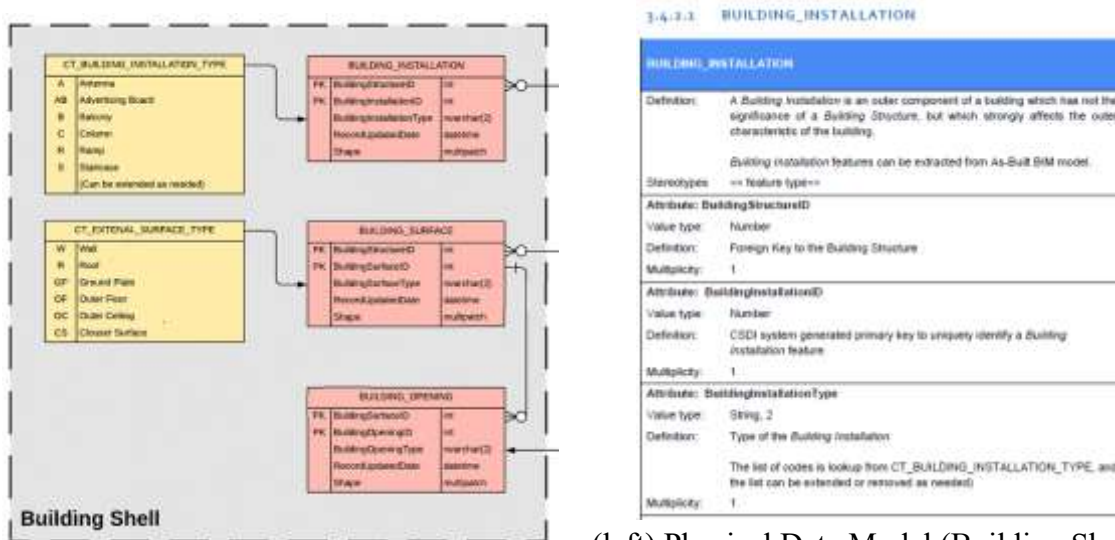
CT_BUILDING_INSTALLATION_TYPE

| | |
|---|---|
| A | Antenna |
| AB | Advertising Board |
| B | Balcony |
| C | Column |
| R | Ramp |
| S | Staircase |
| | (Can be extended as needed) |

BUILDING_INSTALLATION

| | | |
|---|---|---|
| FK | BuildingStructureID | int |
| PK | BuildingInstallationID | int |
| | BuildingInstallationType | nvarchar(2) |
| | RecordUpdatedDate | datetime |
| | Shape | multipatch |

CT_EXTENAL_SURFACE_TYPE

| | |
|---|---|
| W | Wall |
| R | Roof |
| GP | Ground Plate |
| OF | Outer Floor |
| OC | Outer Ceiling |
| CS | Closure Surface |

BUILDING_SURFACE

| | | |
|---|---|---|
| FK | BuildingStructureID | int |
| PK | BuildingSurfaceID | int |
| | BuildingSurfaceType | nvarchar(2) |
| | RecordUpdatedDate | datetime |
| | Shape | multipatch |

BUILDING_OPENING

| | | |
|---|---|---|
| FK | BuildingSurfaceID | int |
| PK | BuildingOpeningID | int |
| | BuildingOpeningType | nvarchar(2) |
| | RecordUpdatedDate | datetime |
| | Shape | multipatch |

Building Shell

3.4.2.1 BUILDING_INSTALLATION

BUILDING_INSTALLATION

| | |
|---|---|
| Definition: | A Building Installation is an outer component of a building which has not the significance of a Building Structure, but which strongly affects the outer characteristic of the building. Building Installation features can be extracted from As-Built BIM model. |
| Stereotypes: | << feature type>> |
| Attribute: BuildingStructureID | |
| Value type: | Number |
| Definition: | Foreign Key to the Building Structure |
| Multiplicity: | 1 |
| Attribute: BuildingInstallationID | |
| Value type: | Number |
| Definition: | CSDI system generated primary key to uniquely identify a Building Installation feature |
| Multiplicity: | 1 |
| Attribute: BuildingInstallationType | |
| Value type: | String, 2 |
| Definition: | Type of the Building Installation. The list of codes is lookup from CT_BUILDING_INSTALLATION_TYPE, and the list can be extended or removed as needed) |
| Multiplicity: | 1 |

(left) Physical Data Model (Building Sh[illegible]